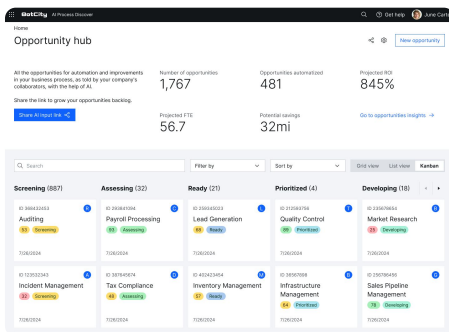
BotCity AI Process Discover

Get help June Carte

Home

Opportunity hub

New opportunity

All the opportunities for automation and improvements in your business process, as told by your company's collaborators, with the help of AI.

Share the link to grow your opportunities backlog.

Share AI input link

Number of opportunities
1,767

Opportunities automatized
481

Projected ROI
845%

Projected FTE
56.7

Potential savings
32mi

Go to opportunities insights →

Search

Filter by

Sort by

Grid view List view Kanban

Screening (887)

ID 88843253
Auditing
52 Screening
7/26/2024

ID 123532343
Incident Management
32 Screening
7/26/2024

Assessing (32)

ID 293843094
Payroll Processing
93 Assessing
7/26/2024

ID 387645674
Tax Compliance
46 Assessing
7/26/2024

Ready (21)

ID 256045023
Lead Generation
68 Ready
7/26/2024

ID 402423454
Inventory Management
57 Ready
7/26/2024

Prioritized (4)

ID 390405633
Quality Control
85 Prioritized
7/26/2024

ID 36567688
Infrastructure Management
84 Prioritized
7/26/2024

Developing (18)

ID 57445564
Market Research
25 Developing
7/26/2024

ID 236786456
Sales Pipeline Management
14 Developing
7/26/2024